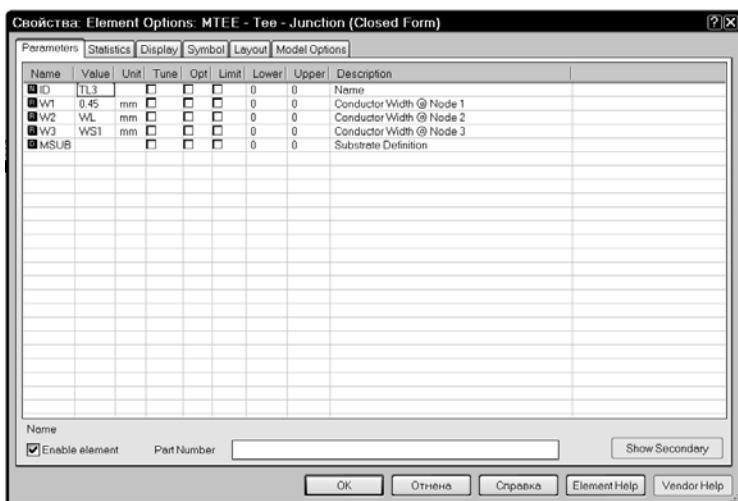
Свойства: Element Options: MTEE - Tee - Junction (Closed Form)

Parameters | Statistics | Display | Symbol | Layout | Model Options

| Name | Value | Unit | Tune | Opt | Limit | Lower | Upper | Description |
|---|---|---|---|---|---|---|---|---|
| ID | TL3 | | | | | 0 | 0 | Name |
| W1 | 0.45 | mm | | | | 0 | 0 | Conductor Width @ Node 1 |
| W2 | WL | mm | | | | 0 | 0 | Conductor Width @ Node 2 |
| W3 | WS1 | mm | | | | 0 | 0 | Conductor Width @ Node 3 |
| MSUB | | | | | | 0 | 0 | Substrate Definition |

Name

Enable element    Part Number    Show Secondary

OK    Отнена    Справка    Element Help    Vendor Help